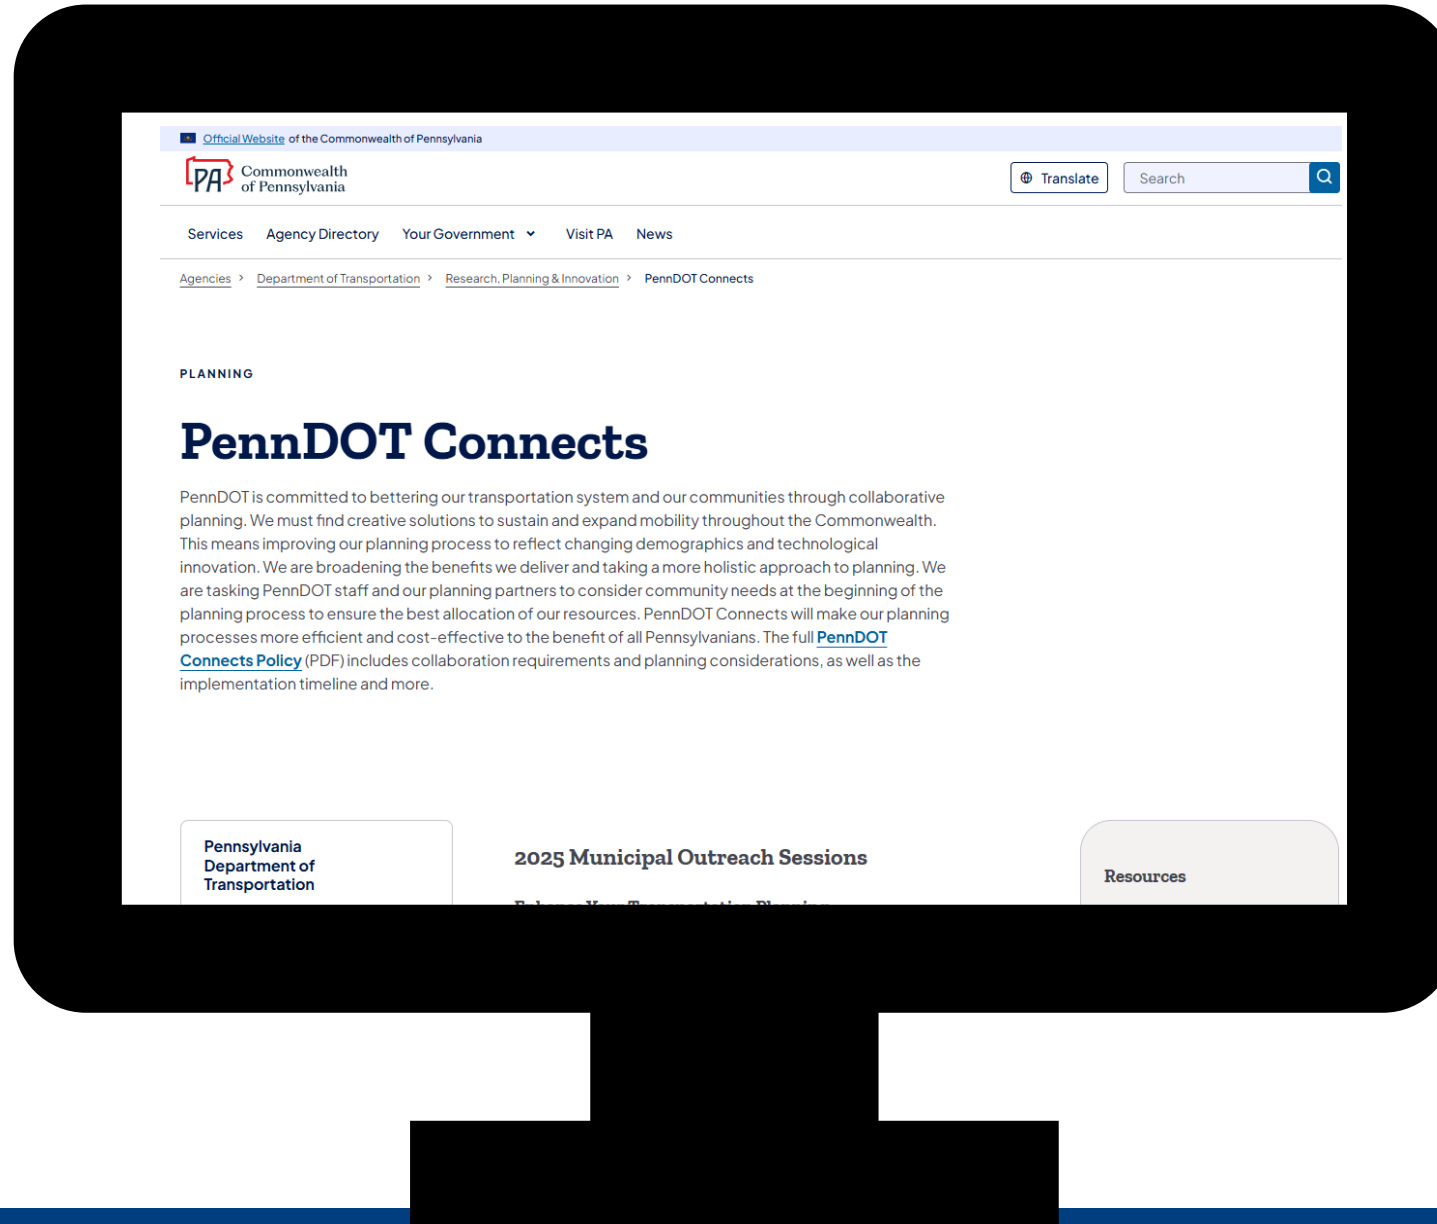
Official Website of the Commonwealth of Pennsylvania

PA Commonwealth of Pennsylvania

Translate

Search

Services Agency Directory Your Government Visit PA News

Agencies > Department of Transportation > Research, Planning & Innovation > PennDOT Connects

PLANNING

PennDOT Connects

PennDOT is committed to bettering our transportation system and our communities through collaborative planning. We must find creative solutions to sustain and expand mobility throughout the Commonwealth. This means improving our planning process to reflect changing demographics and technological innovation. We are broadening the benefits we deliver and taking a more holistic approach to planning. We are tasking PennDOT staff and our planning partners to consider community needs at the beginning of the planning process to ensure the best allocation of our resources. PennDOT Connects will make our planning processes more efficient and cost-effective to the benefit of all Pennsylvanians. The full PennDOT Connects Policy (PDF) includes collaboration requirements and planning considerations, as well as the implementation timeline and more.

Pennsylvania Department of Transportation

2025 Municipal Outreach Sessions

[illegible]

Resources